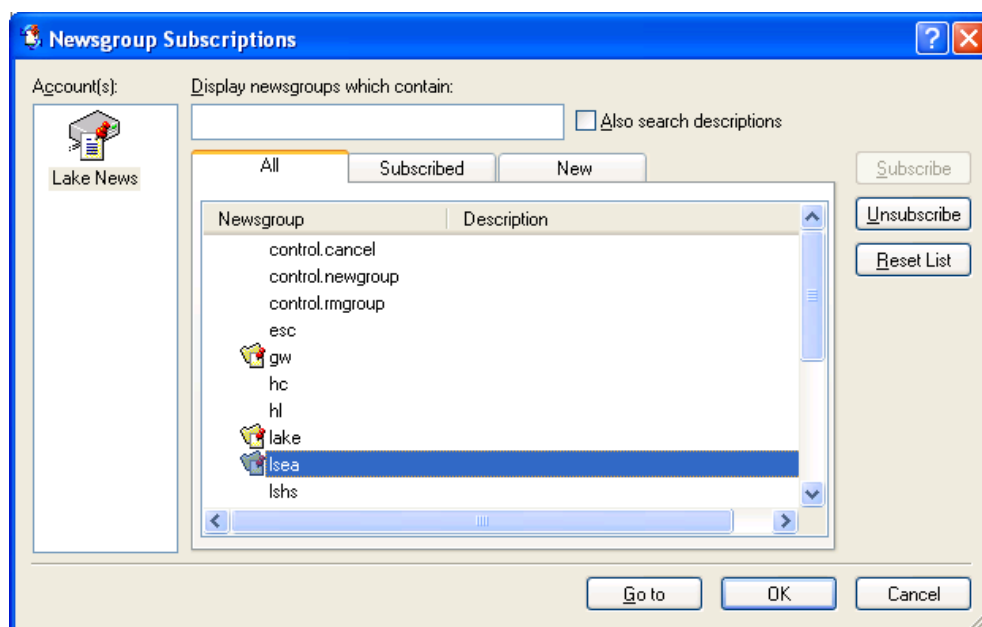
Newsgroup Subscriptions

Account(s):

Lake News

Display newsgroups which contain:

Also search descriptions

All

Subscribed

New

Subscribe

Unsubscribe

Reset List

| Newsgroup | Description |
|---|---|
| control.cancel | |
| control.newgroup | |
| control.rmgroup | |
| esc | |
| gw | |
| hc | |
| hl | |
| lake | |
| lsea | |
| lshs | |

Go to

OK

Cancel